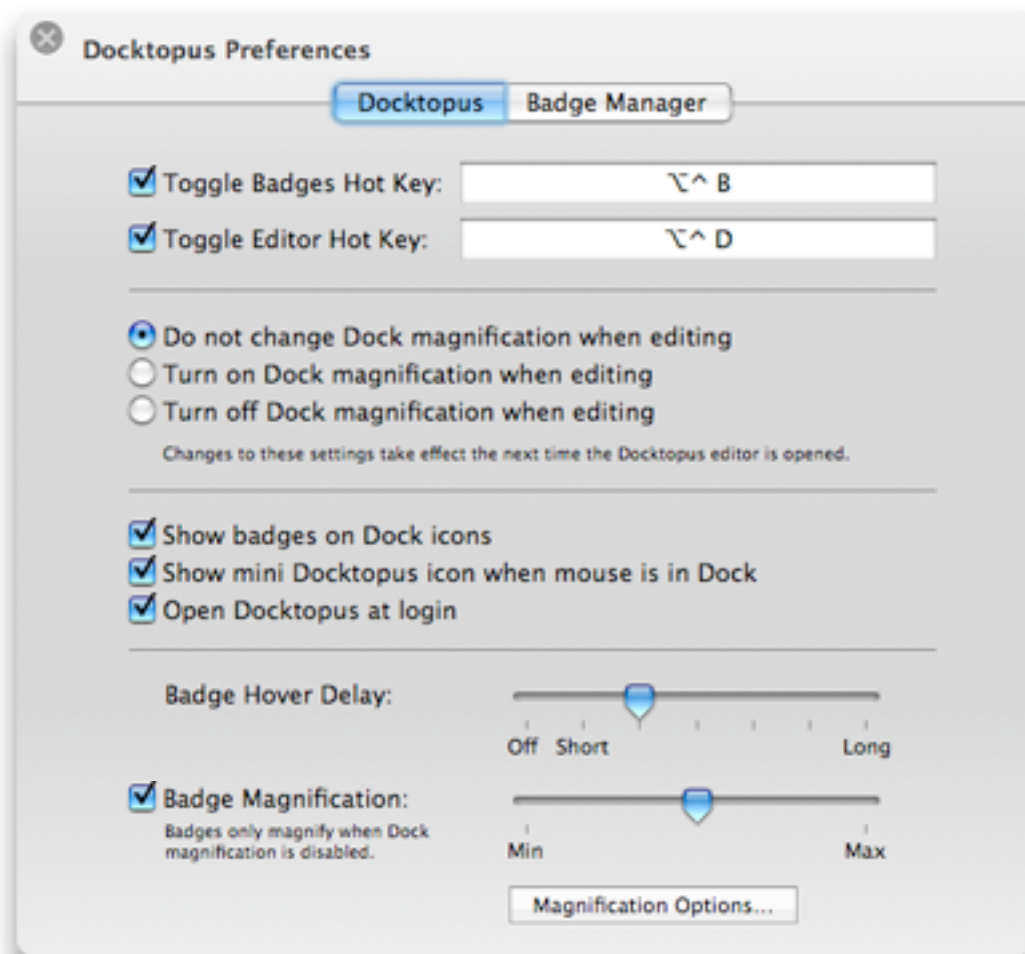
Docktopus Preferences

Docktopus | Badge Manager

Toggle Badges Hot Key: ⌥^ B

Toggle Editor Hot Key: ⌥^ D

Do not change Dock magnification when editing
Turn on Dock magnification when editing
Turn off Dock magnification when editing
Changes to these settings take effect the next time the Docktopus editor is opened.

Show badges on Dock icons
Show mini Docktopus icon when mouse is in Dock
Open Docktopus at login

Badge Hover Delay:
Off Short Long

Badge Magnification:
Badges only magnify when Dock magnification is disabled.
Min Max

Magnification Options...